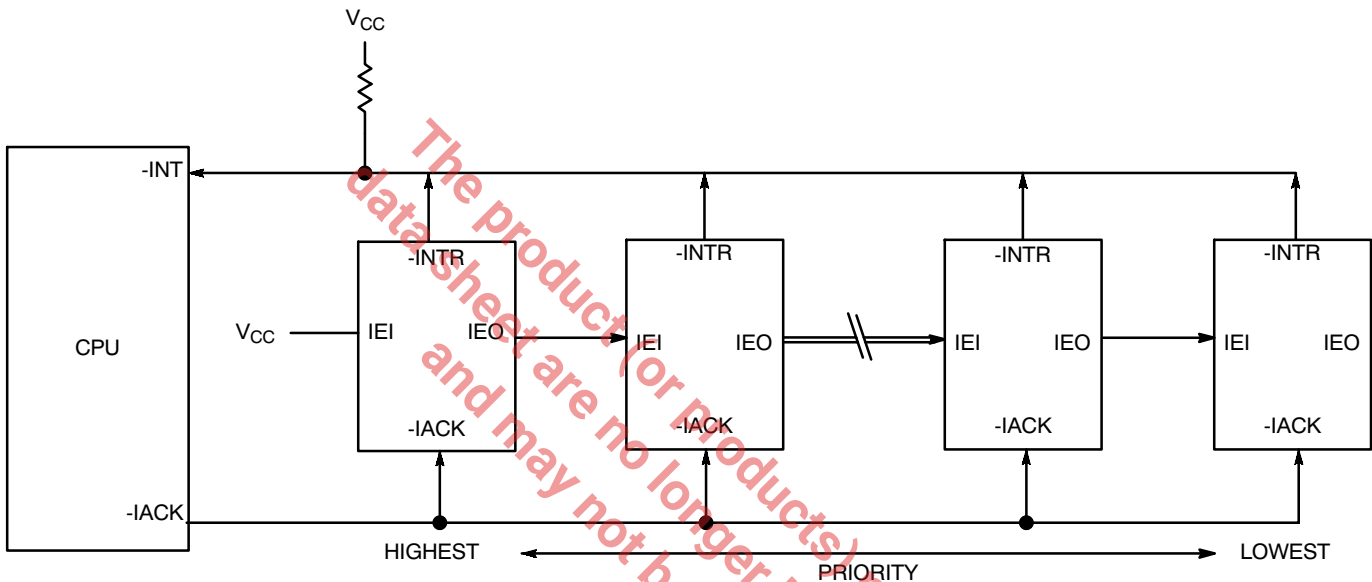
$V_{CC}$

-INT

CPU

-IACK

$V_{CC}$

-INTR

IEI

IEO

-IACK

-INTR

IEI

IEO

-IACK

-INTR

IEI

IEO

-IACK

-INTR

IEI

IEO

-IACK

HIGHEST

PRIORITY

LOWEST

The product (or products) described in this data sheet are no longer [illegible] and may not b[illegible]